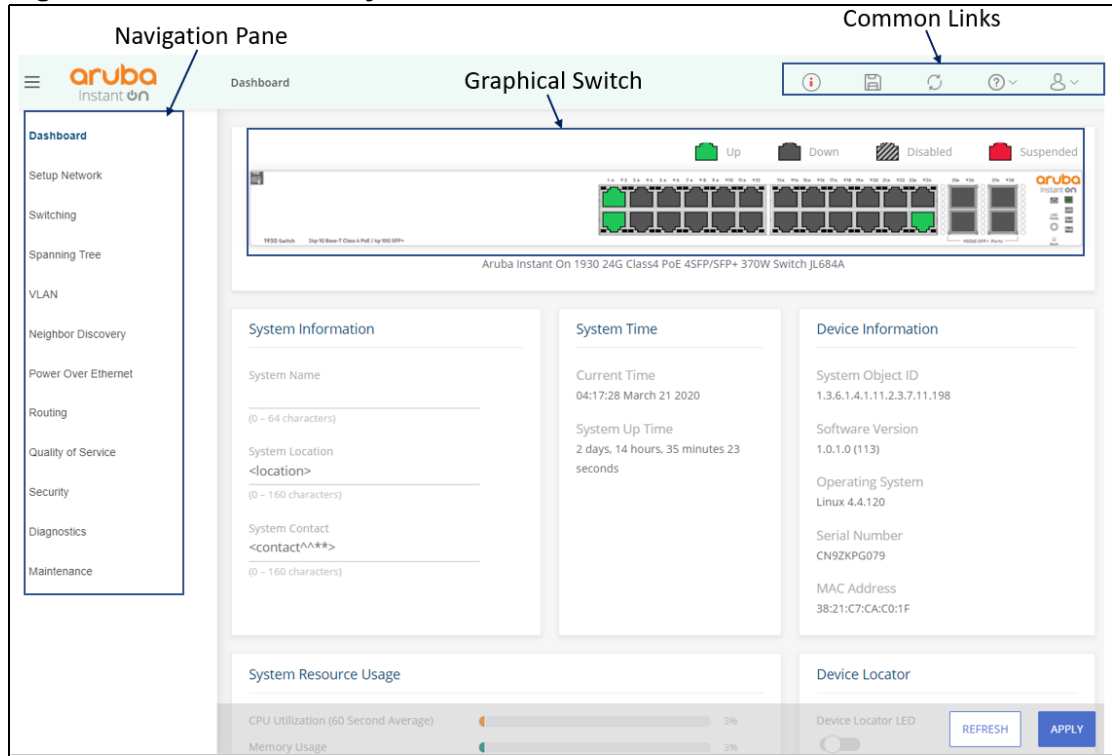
Common Links

Navigation Pane

aruba Instant On

Dashboard

Graphical Switch

Dashboard

Setup Network

Switching

Spanning Tree

VLAN

Neighbor Discovery

Power Over Ethernet

Routing

Quality of Service

Security

Diagnostics

Maintenance

Up Down Disabled Suspended

1930 Switch

Aruba Instant On 1930 24G Class4 PoE 4SFP/SFP+ 370W Switch JL684A

System Information

System Name

(0 – 64 characters)

System Location
<location>

(0 – 160 characters)

System Contact
<contact^^**>

(0 – 160 characters)

System Time

Current Time
04:17:28 March 21 2020

System Up Time
2 days, 14 hours, 35 minutes 23 seconds

Device Information

System Object ID
1.3.6.1.4.1.11.2.3.7.11.198

Software Version
1.0.1.0 (113)

Operating System
Linux 4.4.120

Serial Number
CN9ZKPG079

MAC Address
38:21:C7:CA:C0:1F

System Resource Usage

CPU Utilization (60 Second Average) 3%

Memory Usage 3%

Device Locator

Device Locator LED

REFRESH

APPLY